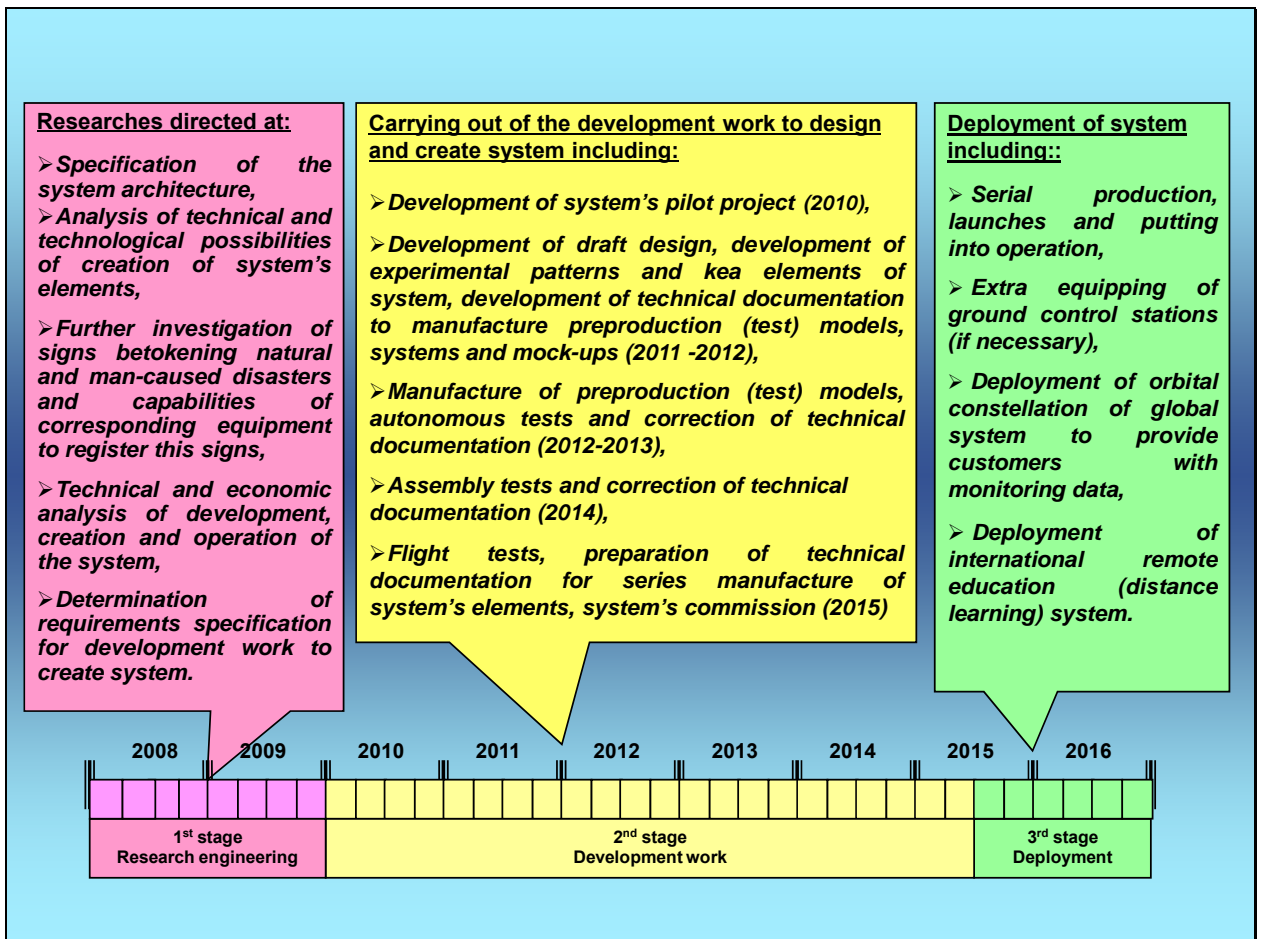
Researches directed at:

➢Specification of the system architecture,

➢Analysis of technical and technological possibilities of creation of system's elements,

➢Further investigation of signs betokening natural and man-caused disasters and capabilities of corresponding equipment to register this signs,

➢Technical and economic analysis of development, creation and operation of the system,

➢Determination of requirements specification for development work to create system.

Carrying out of the development work to design and create system including:

➢Development of system's pilot project (2010),

➢Development of draft design, development of experimental patterns and kea elements of system, development of technical documentation to manufacture preproduction (test) models, systems and mock-ups (2011 -2012),

➢Manufacture of preproduction (test) models, autonomous tests and correction of technical documentation (2012-2013),

➢Assembly tests and correction of technical documentation (2014),

➢Flight tests, preparation of technical documentation for series manufacture of system's elements, system's commission (2015)

Deployment of system including::

➢ Serial production, launches and putting into operation,

➢ Extra equipping of ground control stations (if necessary),

➢ Deployment of orbital constellation of global system to provide customers with monitoring data,

➢ Deployment of international remote education (distance learning) system.

2008 2009 2010 2011 2012 2013 2014 2015 2016

$1^{st}$ stage
Research engineering

$2^{nd}$ stage
Development work

$3^{rd}$ stage
Deployment